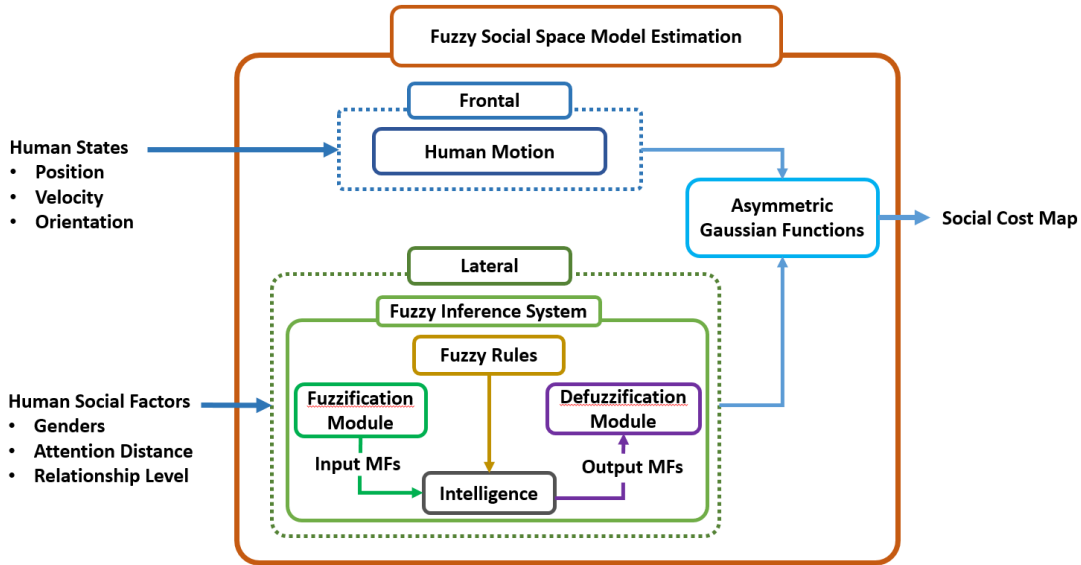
Fuzzy Social Space Model Estimation

Human States
• Position
• Velocity
• Orientation

Frontal

Human Motion

Asymmetric Gaussian Functions

Social Cost Map

Lateral

Fuzzy Inference System

Fuzzy Rules

Human Social Factors
• Genders
• Attention Distance
• Relationship Level

Fuzzification Module

Defuzzification Module

Input MFs

Output MFs

Intelligence